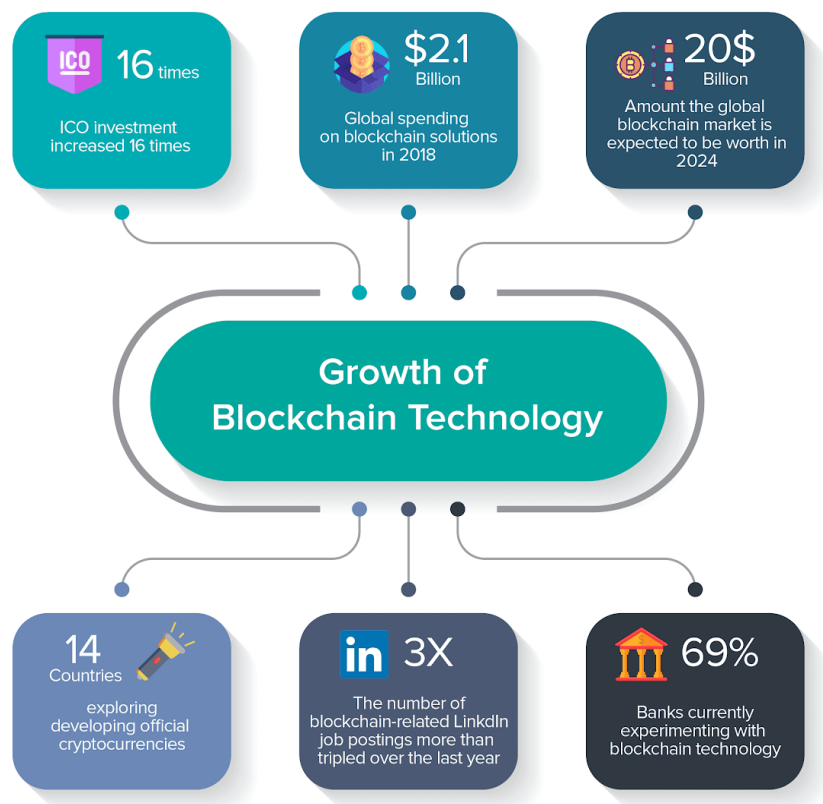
ICO 16 times

ICO investment increased 16 times

$2.1 Billion

Global spending on blockchain solutions in 2018

20$ Billion

Amount the global blockchain market is expected to be worth in 2024

Growth of Blockchain Technology

14 Countries

exploring developing official cryptocurrencies

in 3X

The number of blockchain-related LinkdIn job postings more than tripled over the last year

69%

Banks currently experimenting with blockchain technology